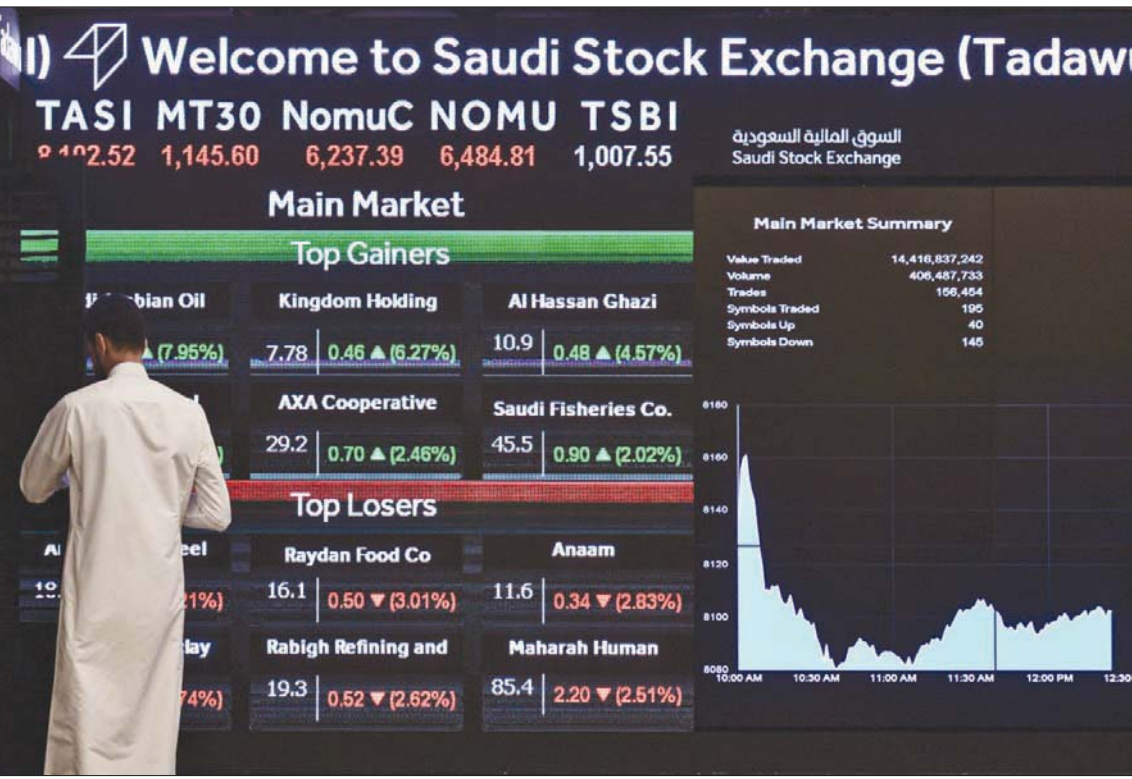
l) Welcome to Saudi Stock Exchange (Tadawu

TASI MT30 NomuC NOMU TSBI

8 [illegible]2.52 1,145.60 6,237.39 6,484.81 1,007.55

السوق المالية السعودية
Saudi Stock Exchange

Main Market

Top Gainers

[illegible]bian Oil | Kingdom Holding | Al Hassan Ghazi
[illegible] ▲ (7.95%) | 7.78 0.46 ▲ (6.27%) | 10.9 0.48 ▲ (4.57%)

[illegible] | AXA Cooperative | Saudi Fisheries Co.
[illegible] | 29.2 0.70 ▲ (2.46%) | 45.5 0.90 ▲ (2.02%)

Top Losers

A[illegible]eel | Raydan Food Co | Anaam
1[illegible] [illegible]21%) | 16.1 0.50 ▼ (3.01%) | 11.6 0.34 ▼ (2.83%)

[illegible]lay | Rabigh Refining and | Maharah Human
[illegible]74%) | 19.3 0.52 ▼ (2.62%) | 85.4 2.20 ▼ (2.51%)

Main Market Summary

| | |
|---|---|
| Value Traded | 14,416,837,242 |
| Volume | 406,487,733 |
| Trades | 156,454 |
| Symbols Traded | 195 |
| Symbols Up | 40 |
| Symbols Down | 145 |

8180
8160
8140
8120
8100
8080
10:00 AM 10:30 AM 11:00 AM 11:30 AM 12:00 PM 12:30